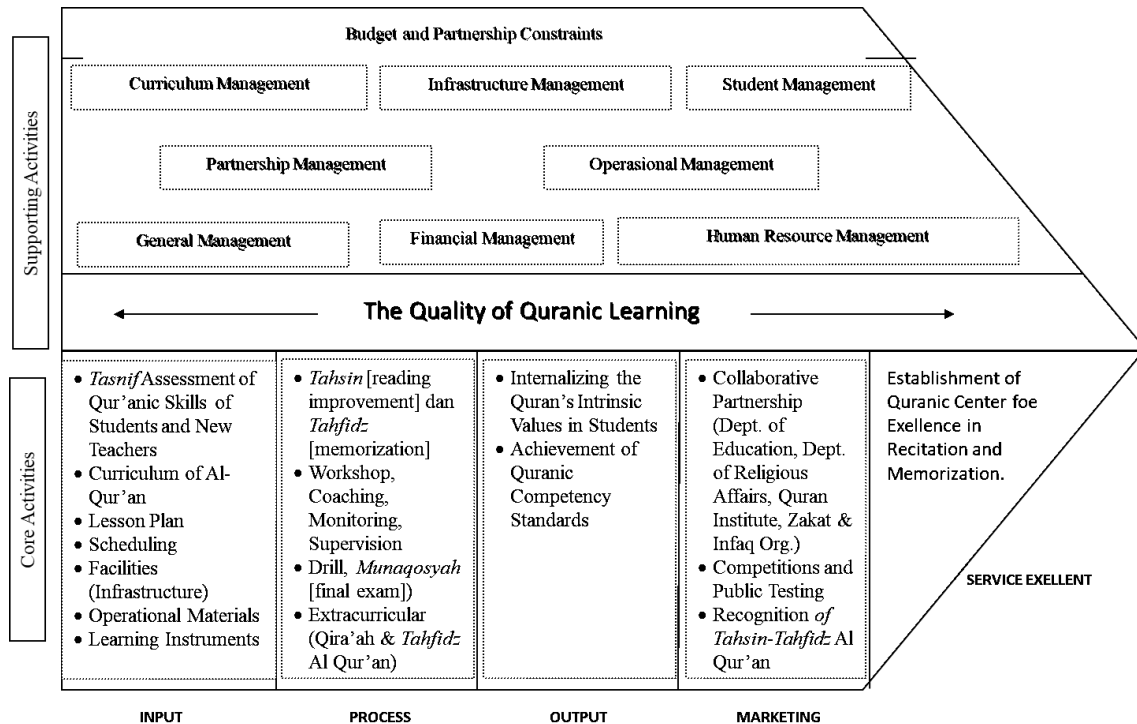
Supporting Activities

Budget and Partnership Constraints

Curriculum Management

Infrastructure Management

Student Management

Partnership Management

Operasional Management

General Management

Financial Management

Human Resource Management

The Quality of Quranic Learning

Core Activities

• Tasnif Assessment of Qur'anic Skills of Students and New Teachers
• Curriculum of Al-Qur'an
• Lesson Plan
• Scheduling
• Facilities (Infrastructure)
• Operational Materials
• Learning Instruments

• Tahsin [reading improvement] dan Tahfidz [memorization]
• Workshop, Coaching, Monitoring, Supervision
• Drill, Munaqosyah [final exam]
• Extracurricular (Qira'ah & Tahfidz Al Qur'an)

• Internalizing the Quran's Intrinsic Values in Students
• Achievement of Quranic Competency Standards

• Collaborative Partnership (Dept. of Education, Dept. of Religious Affairs, Quran Institute, Zakat & Infaq Org.)
• Competitions and Public Testing
• Recognition of Tahsin-Tahfidz Al Qur'an

Establishment of Quranic Center foe Exellence in Recitation and Memorization.

SERVICE EXELLENT

INPUT

PROCESS

OUTPUT

MARKETING